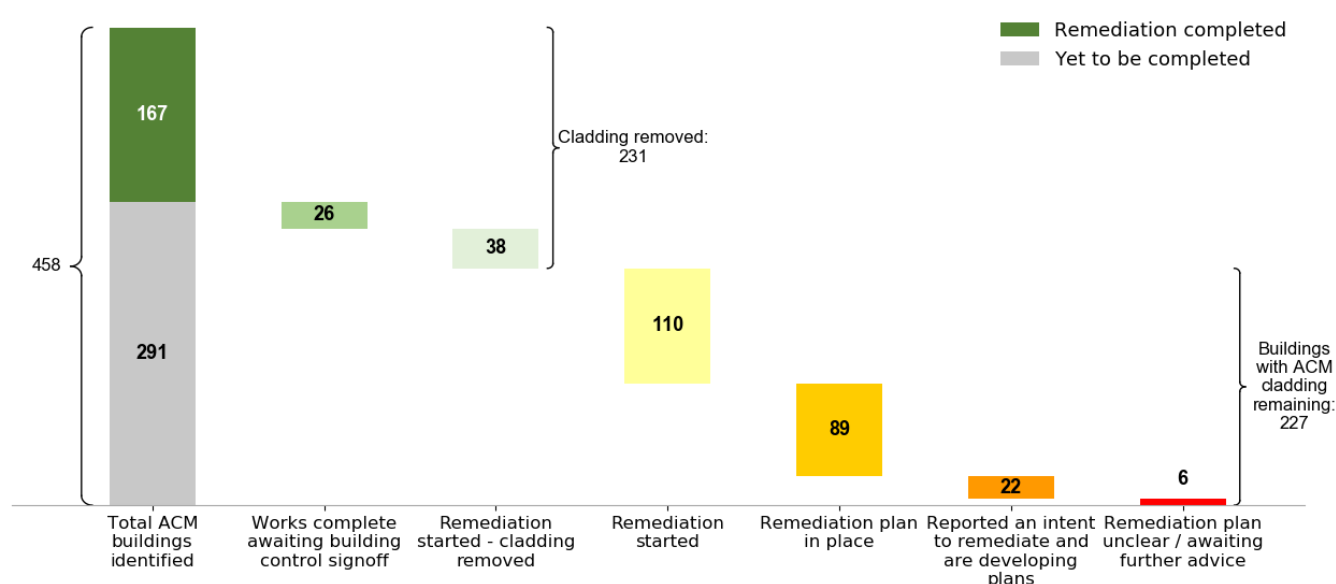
Remediation completed
Yet to be completed

458

167

291

26

38

Cladding removed: 231

110

89

22

6

Buildings with ACM cladding remaining: 227

Total ACM buildings identified

Works complete awaiting building control signoff

Remediation started - cladding removed

Remediation started

Remediation plan in place

Reported an intent to remediate and are developing plans

Remediation plan unclear / awaiting further advice